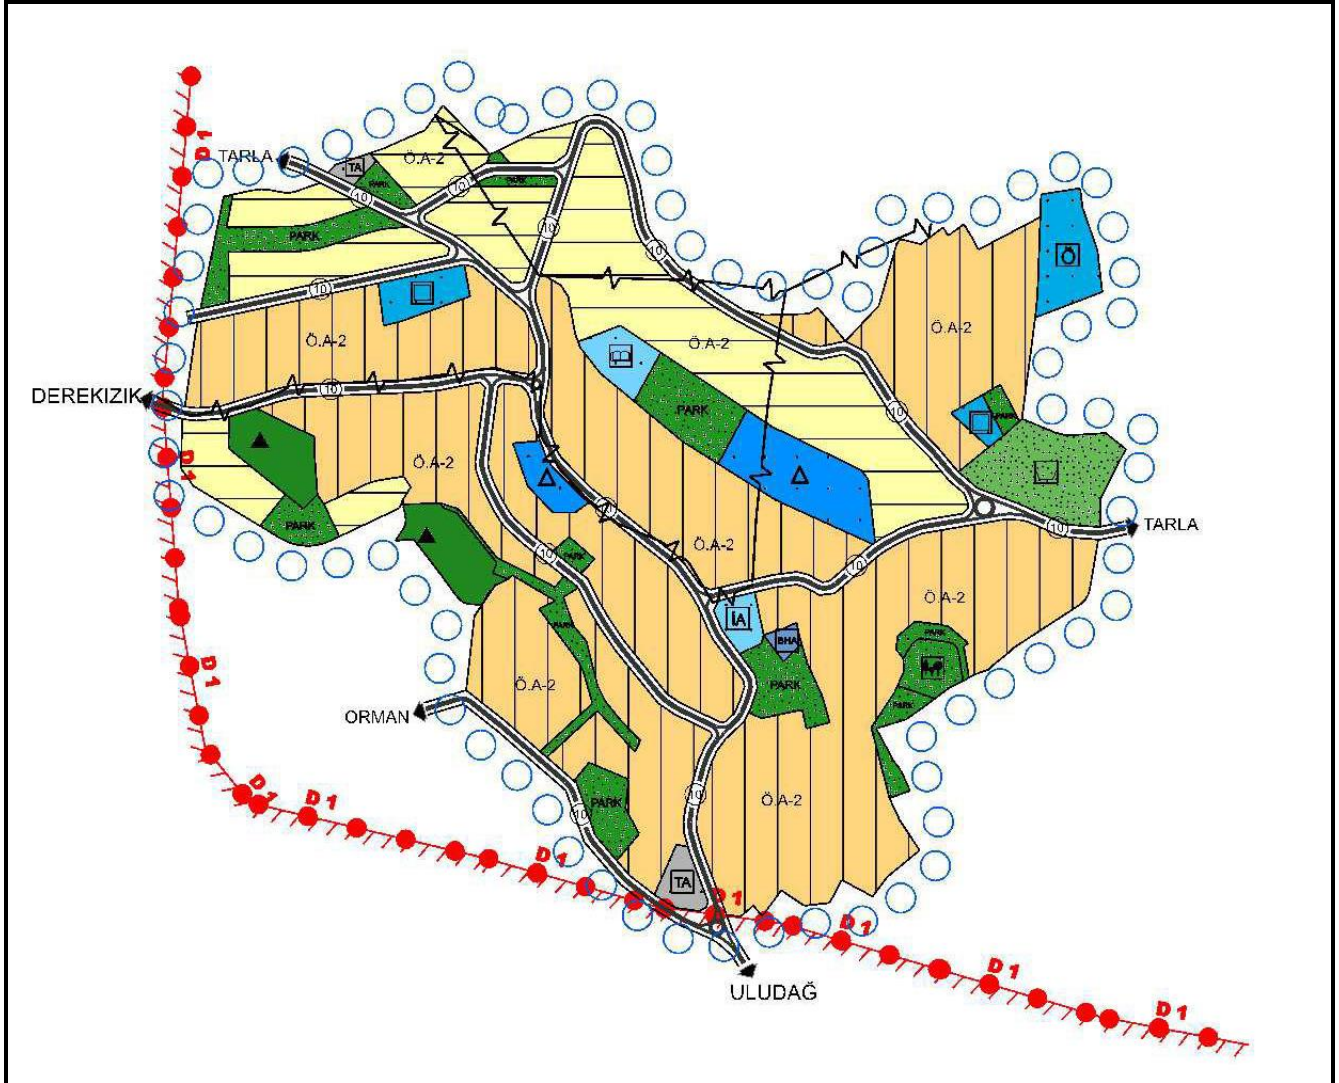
D1
TARLA
TA
Ö.A-2
PARK
10
PARK
10
10
PARK
10
10
Ö
Ö.A-2
Ö.A-2
Ö.A-2
DEREKIZIK
10
PARK
10
PARK
D1
Ö.A-2
PARK
TARLA
10
PARK
10
Ö.A-2
10
10
İA
BHA
Ö.A-2
PARK
PARK
PARK
D1
ORMAN
Ö.A-2
PARK
D1
D1
10
PARK
Ö.A-2
10
D1
TA
D1
D1
D1
D1
ULUDAĞ